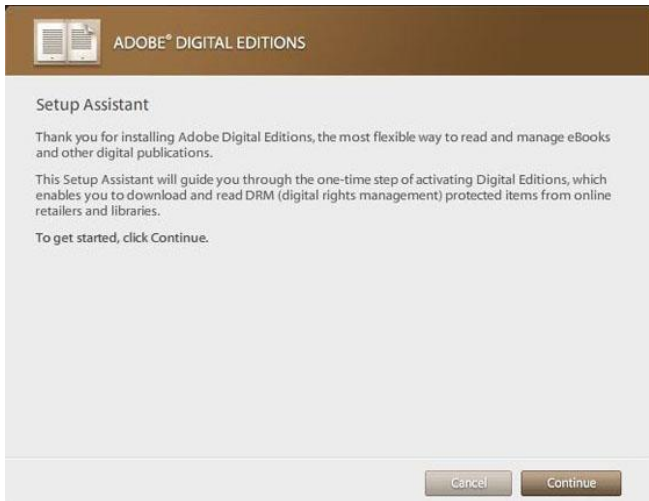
ADOBE® DIGITAL EDITIONS

Setup Assistant

Thank you for installing Adobe Digital Editions, the most flexible way to read and manage eBooks and other digital publications.

This Setup Assistant will guide you through the one-time step of activating Digital Editions, which enables you to download and read DRM (digital rights management) protected items from online retailers and libraries.

To get started, click Continue.

Cancel

Continue